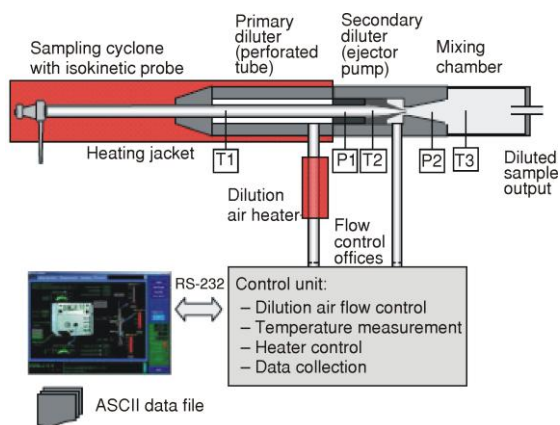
Sampling cyclone with isokinetic probe

Primary diluter (perforated tube)

Secondary diluter (ejector pump)

Mixing chamber

Heating jacket

T1

P1

T2

P2

T3

Diluted sample output

Dilution air heater

Flow control offices

RS-232

Control unit:
– Dilution air flow control
– Temperature measurement
– Heater control
– Data collection

ASCII data file